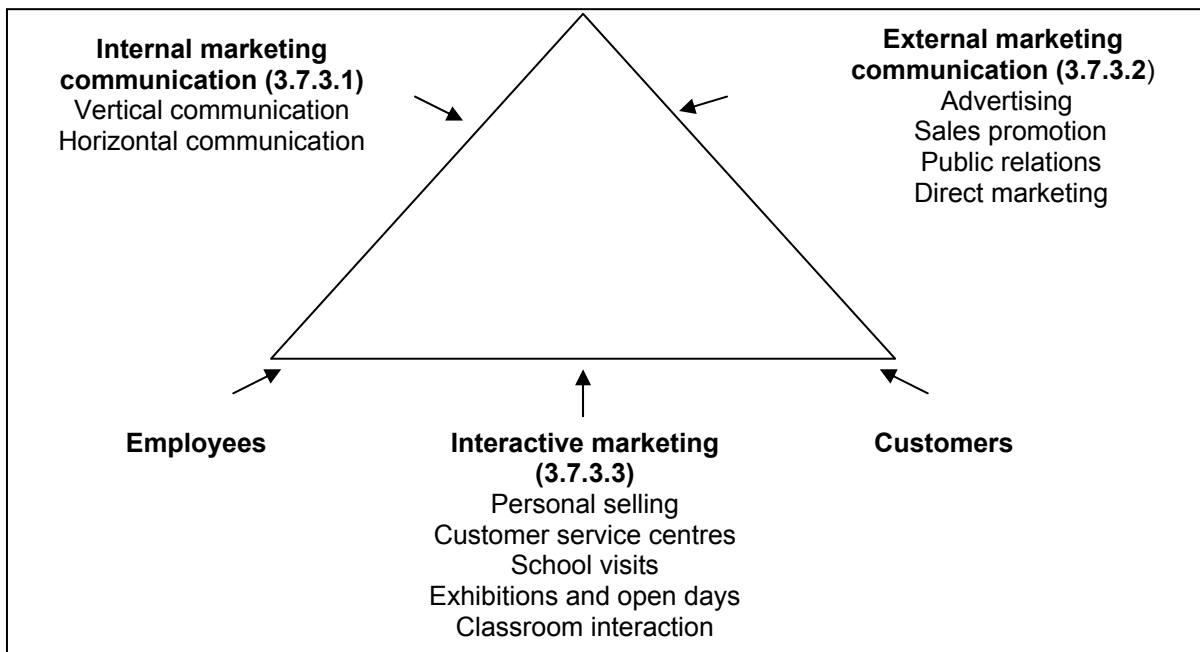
**Internal marketing communication (3.7.3.1)**
Vertical communication
Horizontal communication

**External marketing communication (3.7.3.2)**
Advertising
Sales promotion
Public relations
Direct marketing

**Employees**

**Interactive marketing (3.7.3.3)**
Personal selling
Customer service centres
School visits
Exhibitions and open days
Classroom interaction

**Customers**